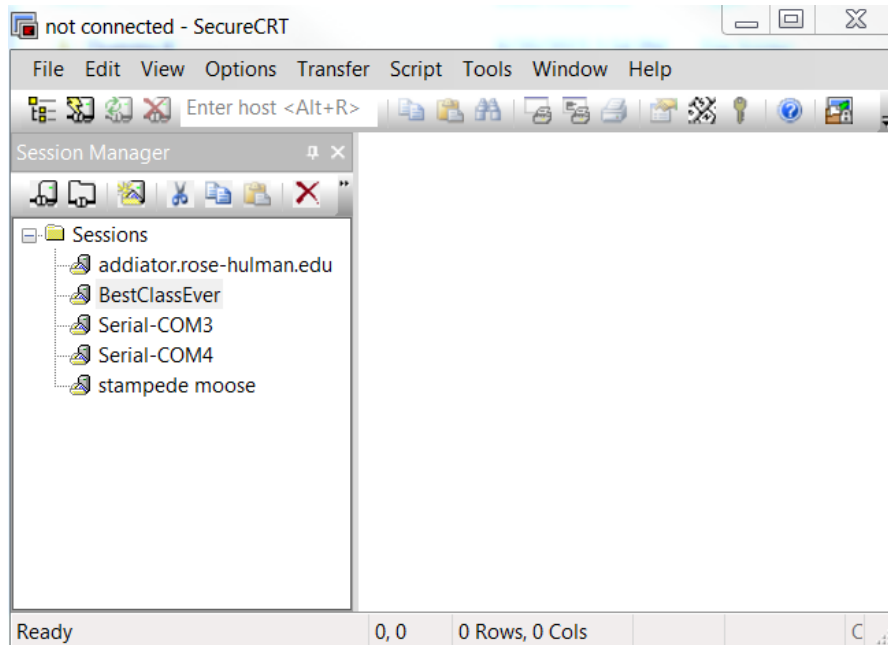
not connected - SecureCRT

File Edit View Options Transfer Script Tools Window Help

Enter host <Alt+R>

Session Manager

Sessions
addiator.rose-hulman.edu
BestClassEver
Serial-COM3
Serial-COM4
stampede moose

Ready | 0, 0 | 0 Rows, 0 Cols | C